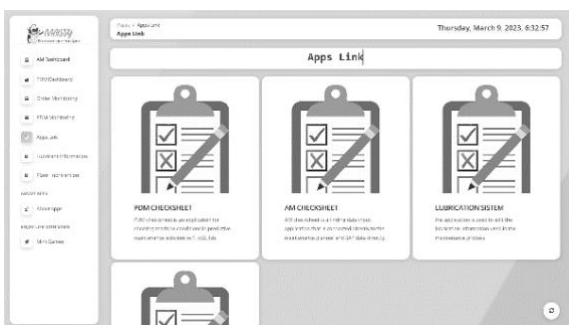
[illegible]

AM Dashboard

TPM Dashboard

Order Monitoring

PDM Monitoring

Apps Link

Lubricant Information

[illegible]

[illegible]

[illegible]

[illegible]

Mini Games

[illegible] / Apps Link

Apps Link

Thursday, March 9, 2023, 6:32:57

Apps Link

PDM CHECKSHEET

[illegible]

AM CHECKSHEET

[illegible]

LUBRICATION SYSTEM

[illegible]